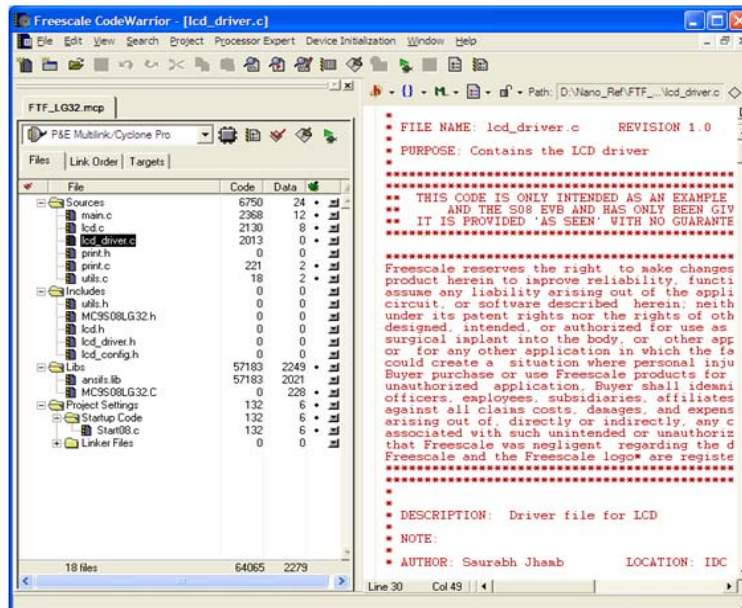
Freescale CodeWarrior - [lcd_driver.c]

File Edit View Search Project Processor Expert Device Initialization Window Help

FTF_LG32.mcp

P&E Multilink/Cyclone Pro

Files | Link Order | Targets

| File | Code | Data |
|---|---|---|
| Sources | 6750 | 24 |
| main.c | 2368 | 12 |
| lcd.c | 2130 | 8 |
| lcd_driver.c | 2013 | 0 |
| print.h | 0 | 0 |
| print.c | 221 | 2 |
| utils.c | 18 | 2 |
| Includes | 0 | 0 |
| utils.h | 0 | 0 |
| MC9S08LG32.h | 0 | 0 |
| lcd.h | 0 | 0 |
| lcd_driver.h | 0 | 0 |
| lcd_config.h | 0 | 0 |
| Libs | 57183 | 2249 |
| ansifs.lib | 57183 | 2021 |
| MC9S08LG32.C | 0 | 228 |
| Project Settings | 132 | 6 |
| Startup Code | 132 | 6 |
| Start08.c | 132 | 6 |
| Linker Files | 0 | 0 |

18 files 64065 2279

Path: D:\Nano_Ref\FTF_...\lcd_driver.c

* FILE NAME: lcd_driver.c REVISION 1.0
*
* PURPOSE: Contains the LCD driver
*
******************************************************
** THIS CODE IS ONLY INTENDED AS AN EXAMPLE
** AND THE S08 EVB AND HAS ONLY BEEN GIV
** IT IS PROVIDED 'AS SEEN' WITH NO GUARANTE
******************************************************

Freescale reserves the right to make changes product herein to improve reliability, functi assume any liability arising out of the appli circuit, or software described herein; neith under its patent rights nor the rights of oth designed, intended, or authorized for use as surgical implant into the body, or other app or for any other application in which the fa could create a situation where personal inju Buyer purchase or use Freescale products for unauthorized application, Buyer shall indemni officers, employees, subsidiaries, affiliates against all claims costs, damages, and expens arising out of, directly or indirectly, any c associated with such unintended or unauthoriz that Freescale was negligent regarding the d Freescale and the Freescale logo* are registe
******************************************************
*
* DESCRIPTION: Driver file for LCD
*
* NOTE:
*
* AUTHOR: Saurabh Jhamb LOCATION: IDC

Line 30 Col 49